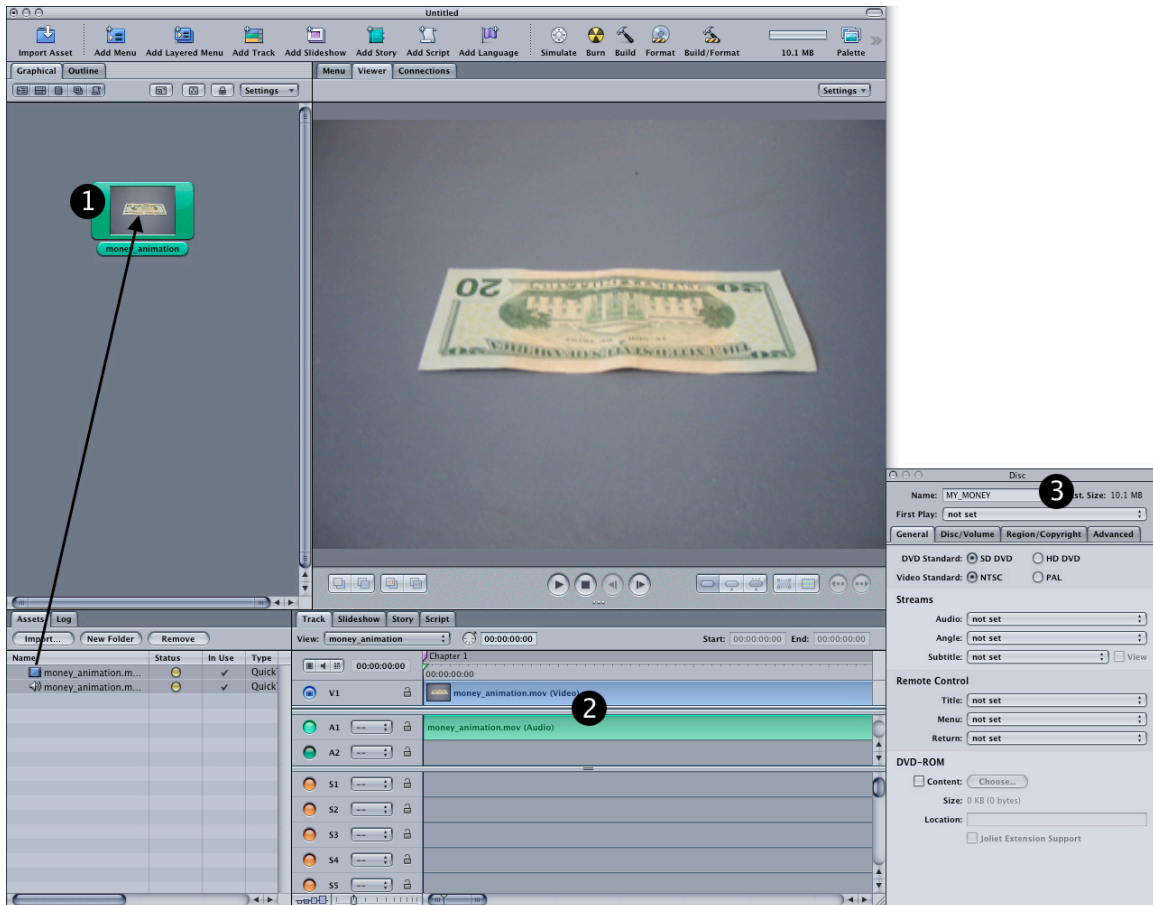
Untitled

Import Asset | Add Menu | Add Layered Menu | Add Track | Add Slideshow | Add Story | Add Script | Add Language | Simulate | Burn | Build | Format | Build/Format | 10.1 MB | Palette

Graphical | Outline

Settings

Menu | Viewer | Connections

Settings

1

money_animation

20

Assets | Log

Import... | New Folder | Remove

| Name | Status | In Use | Type |
|---|---|---|---|
| money_animation.m... | | ✓ | Quick |
| money_animation.m... | | ✓ | Quick |

Track | Slideshow | Story | Script

View: money_animation

00:00:00:00

Start: 00:00:00:00 End: 00:00:00:00

00:00:00:00

Chapter 1

00:00:00:00

V1 money_animation.mov (Video)

2

A1 -- money_animation.mov (Audio)

A2 --

S1 --

S2 --

S3 --

S4 --

S5 --

Disc

Name: MY_MONEY

3

Est. Size: 10.1 MB

First Play: not set

General | Disc/Volume | Region/Copyright | Advanced

DVD Standard: SD DVD HD DVD

Video Standard: NTSC PAL

Streams

Audio: not set

Angle: not set

Subtitle: not set View

Remote Control

Title: not set

Menu: not set

Return: not set

DVD-ROM

Content: Choose...

Size: 0 KB (0 bytes)

Location:

Joliet Extension Support